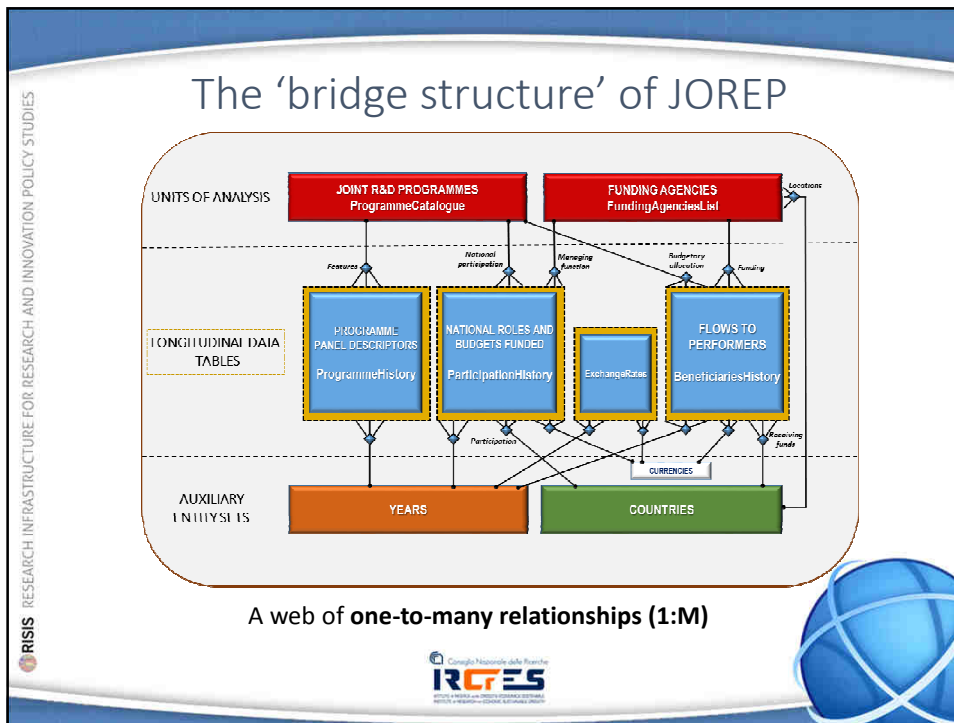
RISIS RESEARCH INFRASTRUCTURE FOR RESEARCH AND INNOVATION POLICY STUDIES

The 'bridge structure' of JOREP

UNITS OF ANALYSIS

JOINT R&D PROGRAMMES
ProgrammeCatalogue

FUNDING AGENCIES
FundingAgenciesList

Locations

Features

National participation

Managing function

Budgetary allocation

Funding

LONGITUDINAL DATA TABLES

PROGRAMME PANEL DESCRIPTORS
ProgrammeHistory

NATIONAL ROLES AND BUDGETS FUNDED
ParticipationHistory

ExchangeRates

FLOWS TO PERFORMERS
BeneficiariesHistory

Participation

Receiving funds

CURRENCIES

AUXILIARY ENTITY SETS

YEARS

COUNTRIES

A web of **one-to-many relationships (1:M)**

Consiglio Nazionale delle Ricerche
RCrES
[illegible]